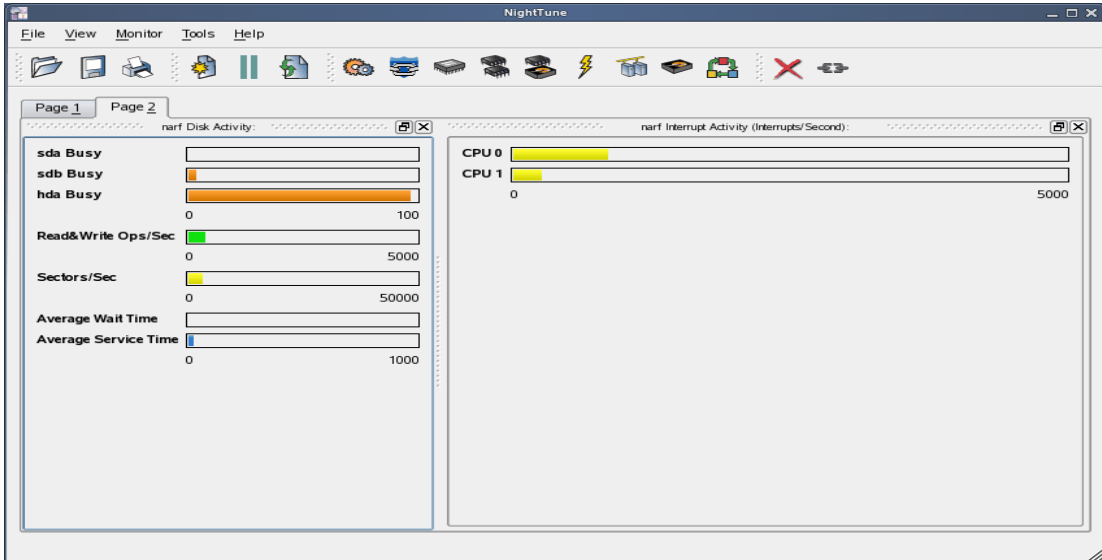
NightTune

File View Monitor Tools Help

Page 1 Page 2

narf Disk Activity:

sda Busy
sdb Busy
hda Busy
0 100
Read&Write Ops/Sec
0 5000
Sectors/Sec
0 50000
Average Wait Time
Average Service Time
0 1000

narf Interrupt Activity (Interrupts/Second):

CPU 0
CPU 1
0 5000